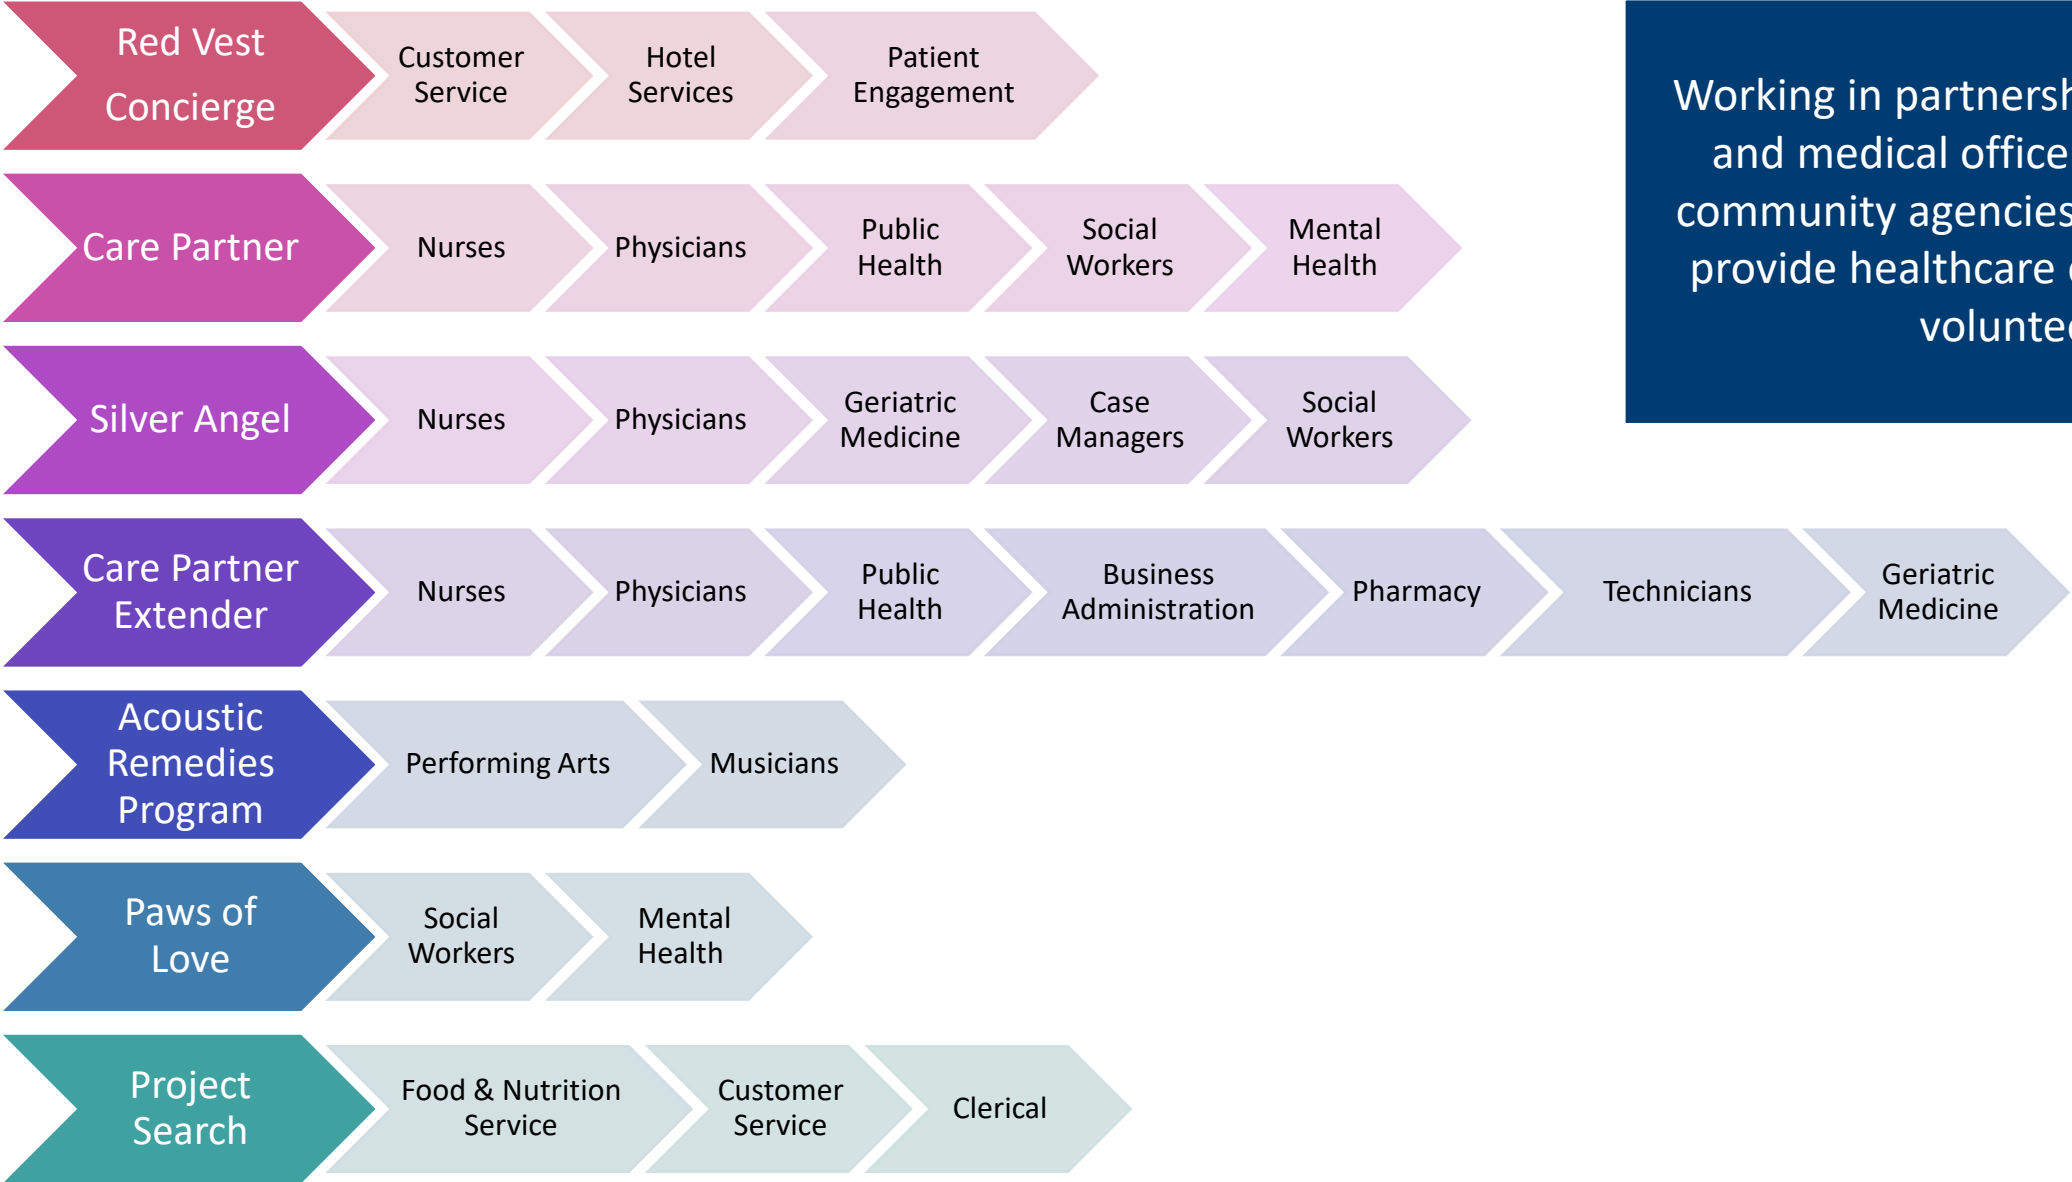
Red Vest Concierge

Customer Service

Hotel Services

Patient Engagement

Working in partnersh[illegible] and medical office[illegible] community agencies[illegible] provide healthcare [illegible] volunte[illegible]

Care Partner

Nurses

Physicians

Public Health

Social Workers

Mental Health

Silver Angel

Nurses

Physicians

Geriatric Medicine

Case Managers

Social Workers

Care Partner Extender

Nurses

Physicians

Public Health

Business Administration

Pharmacy

Technicians

Geriatric Medicine

Acoustic Remedies Program

Performing Arts

Musicians

Paws of Love

Social Workers

Mental Health

Project Search

Food & Nutrition Service

Customer Service

Clerical